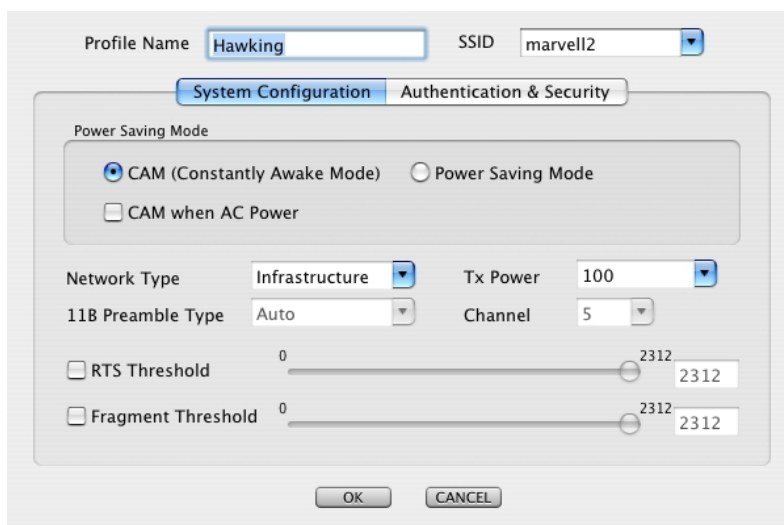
Profile Name Hawking

SSID marvell2

System Configuration

Authentication & Security

Power Saving Mode

CAM (Constantly Awake Mode)

Power Saving Mode

CAM when AC Power

Network Type Infrastructure

Tx Power 100

11B Preamble Type Auto

Channel 5

RTS Threshold 0 2312 2312

Fragment Threshold 0 2312 2312

OK

CANCEL